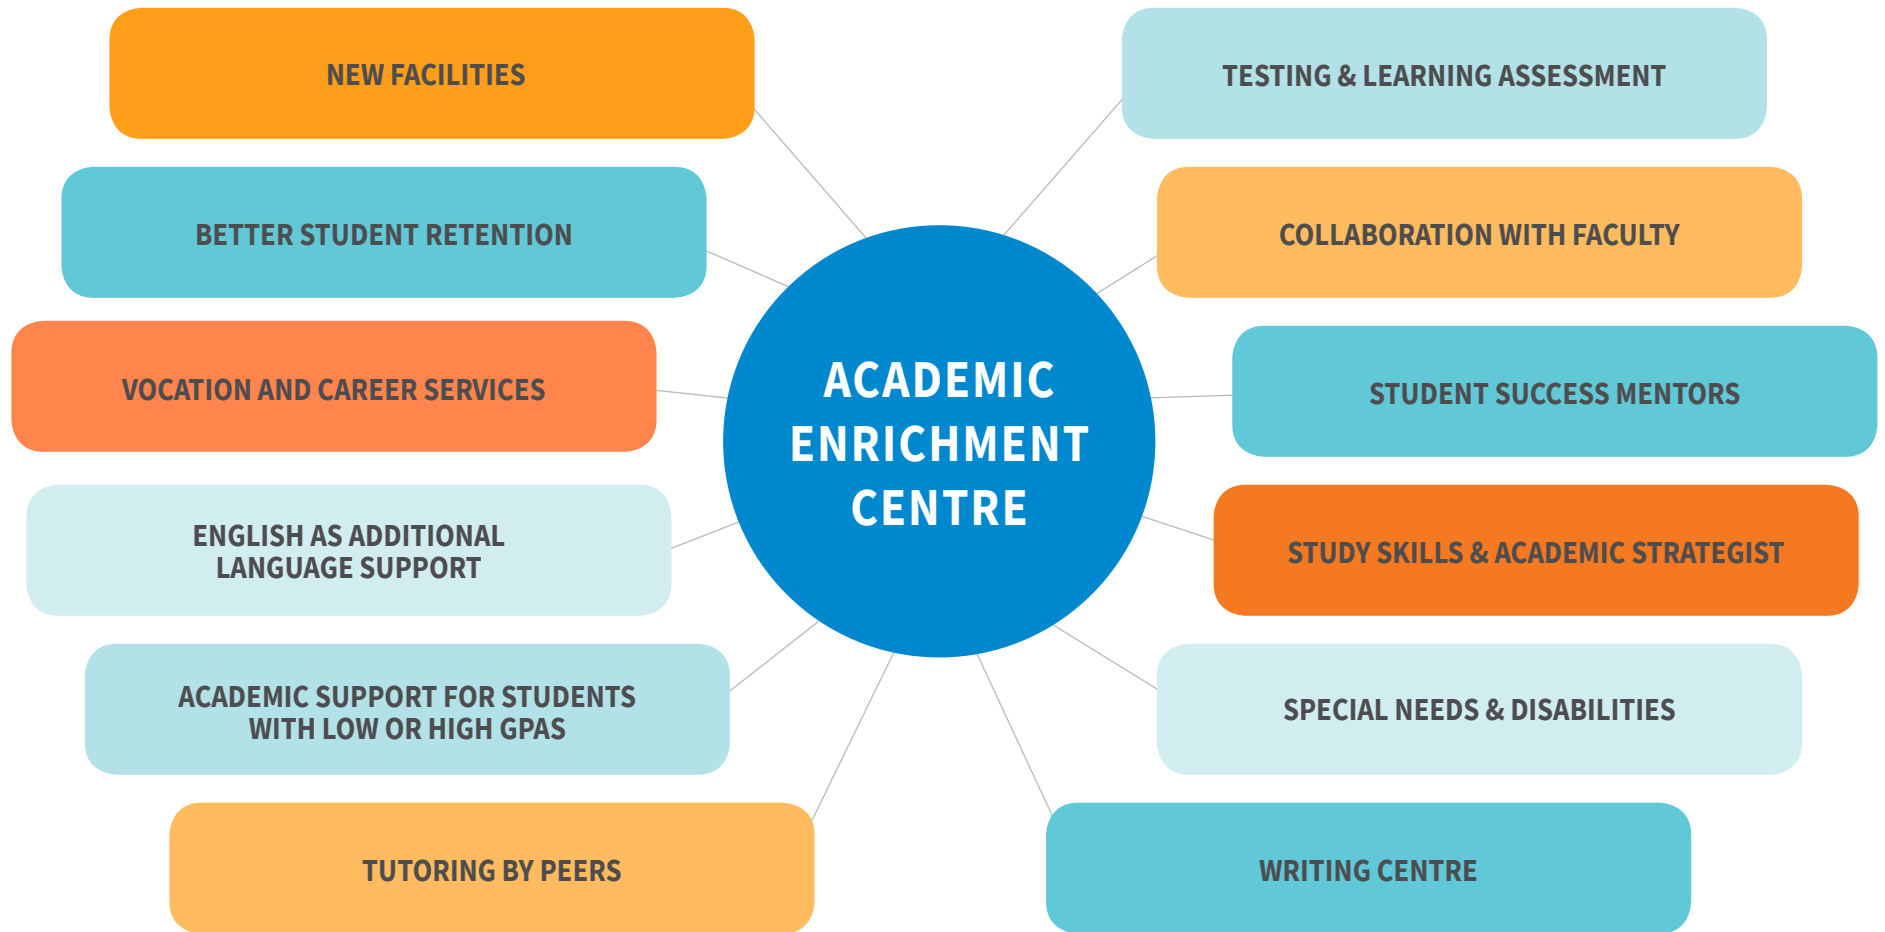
ACADEMIC ENRICHMENT CENTRE

NEW FACILITIES

BETTER STUDENT RETENTION

VOCATION AND CAREER SERVICES

ENGLISH AS ADDITIONAL LANGUAGE SUPPORT

ACADEMIC SUPPORT FOR STUDENTS WITH LOW OR HIGH GPAS

TUTORING BY PEERS

TESTING & LEARNING ASSESSMENT

COLLABORATION WITH FACULTY

STUDENT SUCCESS MENTORS

STUDY SKILLS & ACADEMIC STRATEGIST

SPECIAL NEEDS & DISABILITIES

WRITING CENTRE